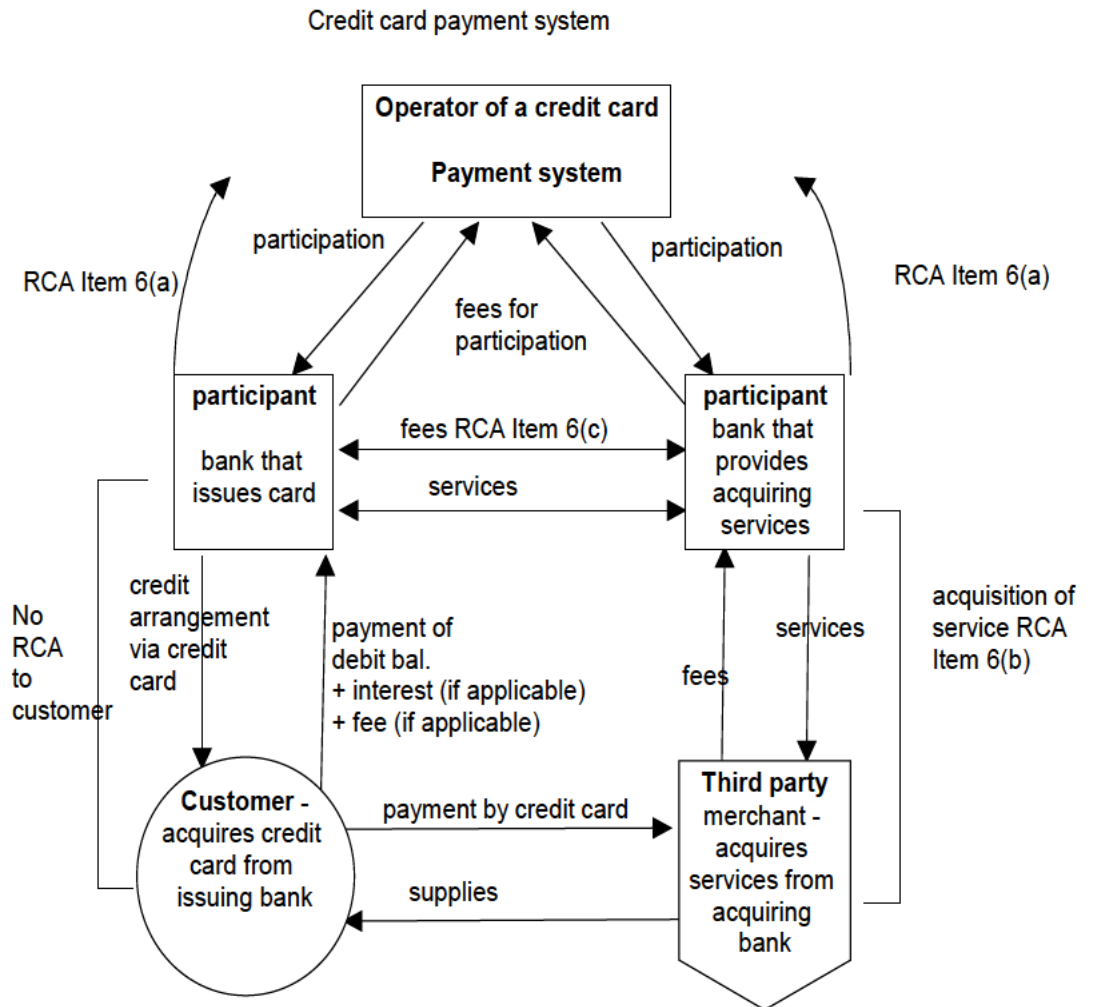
Credit card payment system

**Operator of a credit card**

**Payment system**

participation

participation

RCA Item 6(a)

RCA Item 6(a)

fees for participation

**participant**

bank that issues card

**participant** bank that provides acquiring services

fees RCA Item 6(c)

services

No RCA to customer

credit arrangement via credit card

payment of debit bal. + interest (if applicable) + fee (if applicable)

fees

services

acquisition of service RCA Item 6(b)

**Customer -** acquires credit card from issuing bank

payment by credit card

supplies

**Third party** merchant - acquires services from acquiring bank